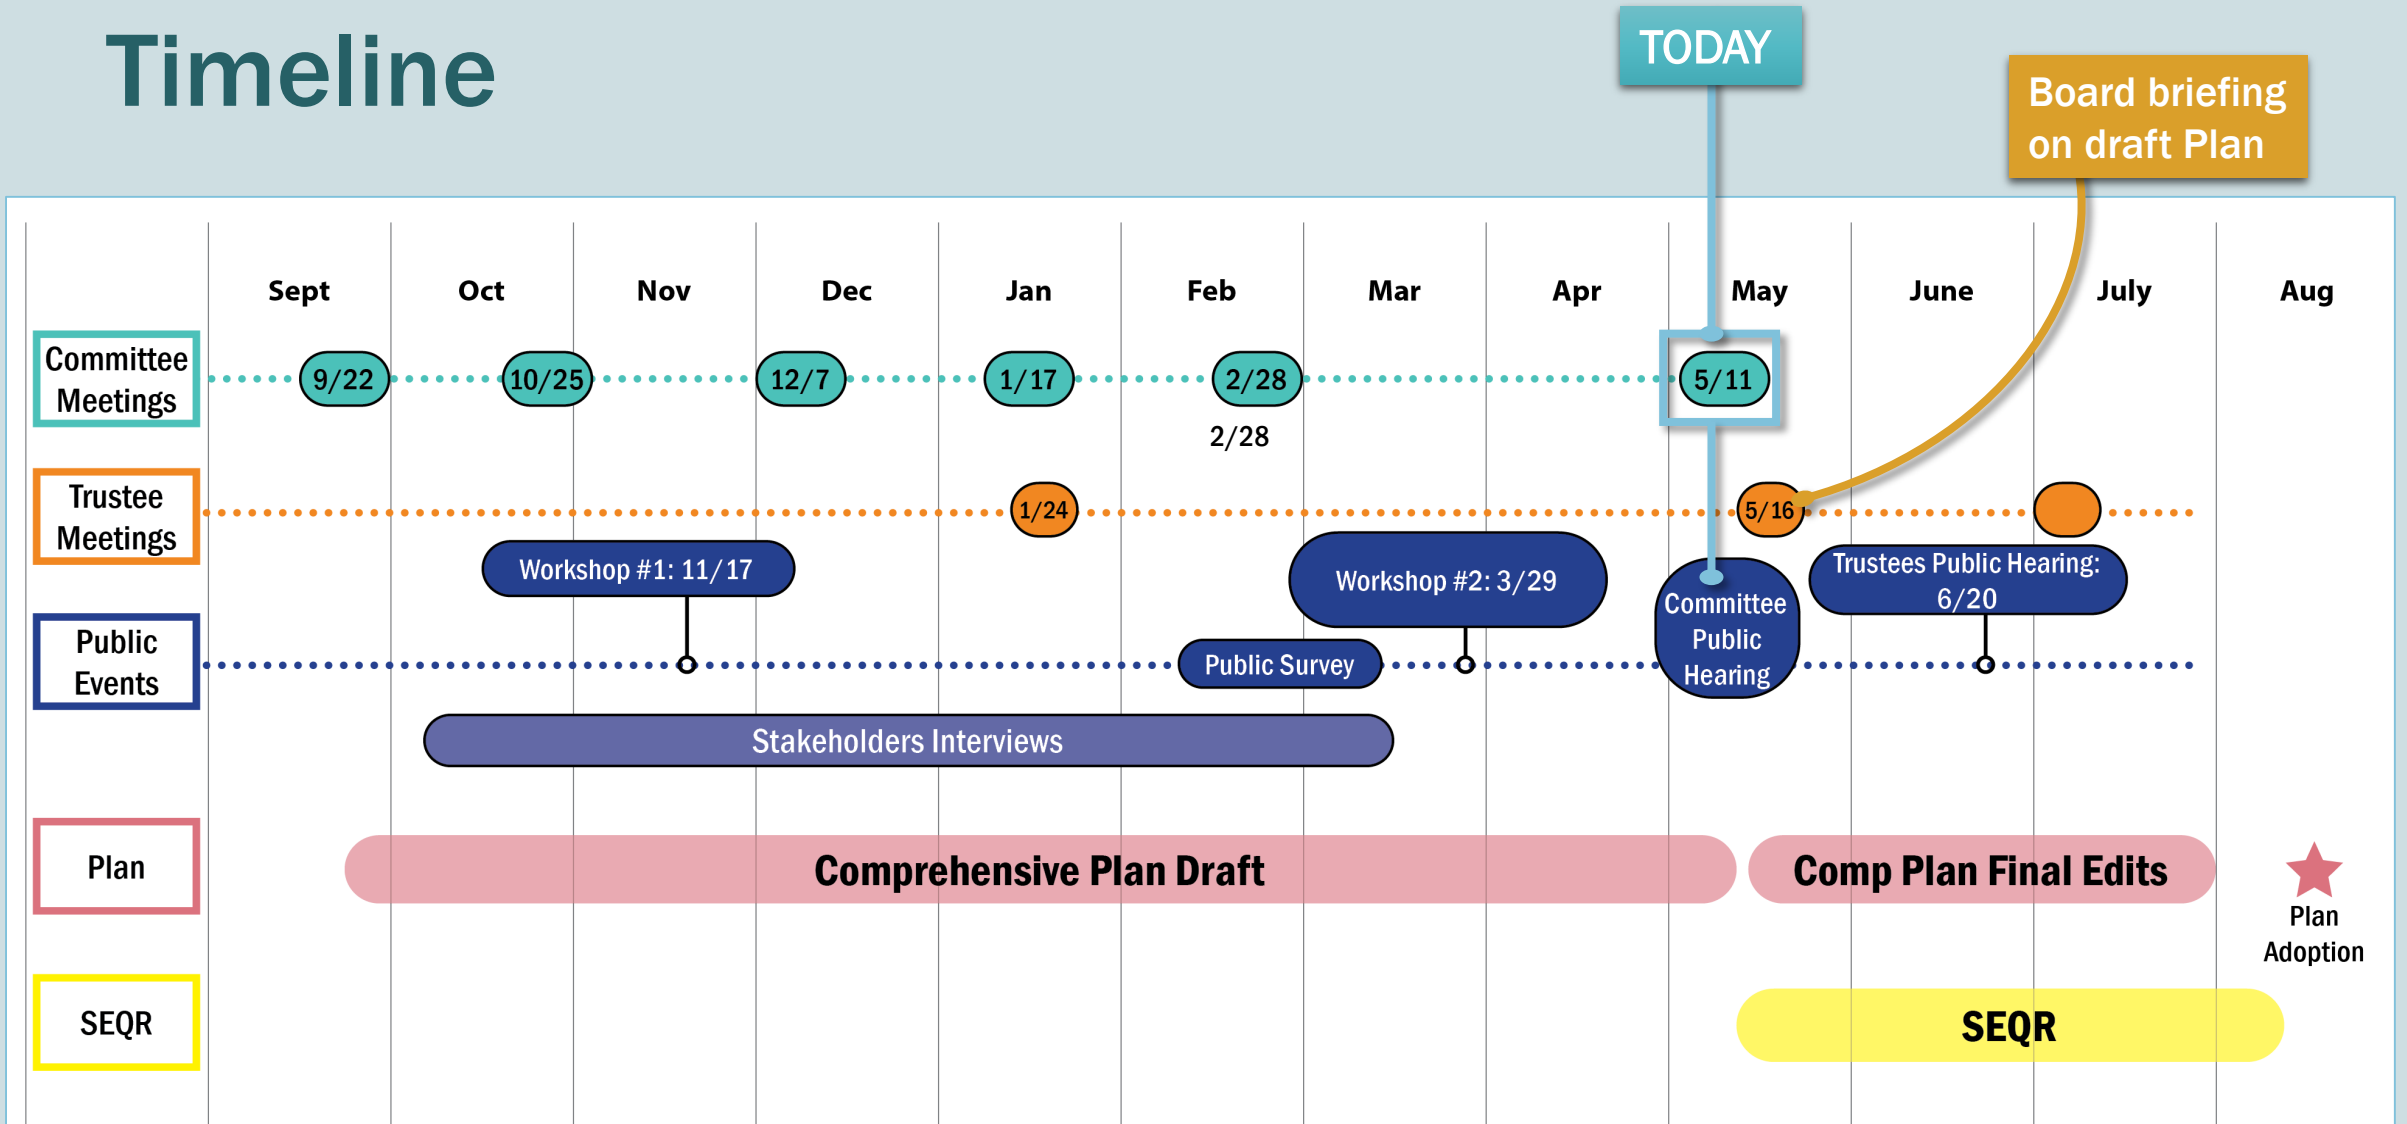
Timeline

TODAY

Board briefing on draft Plan

| | Sept | Oct | Nov | Dec | Jan | Feb | Mar | Apr | May | June | July | Aug |
|---|---|---|---|---|---|---|---|---|---|---|---|---|

Committee Meetings

9/22
10/25
12/7
1/17
2/28
2/28
5/11

Trustee Meetings

1/24
5/16

Workshop #1: 11/17
Workshop #2: 3/29
Committee Public Hearing
Trustees Public Hearing: 6/20

Public Events

Public Survey

Stakeholders Interviews

Plan

Comprehensive Plan Draft
Comp Plan Final Edits
Plan Adoption

SEQR

SEQR